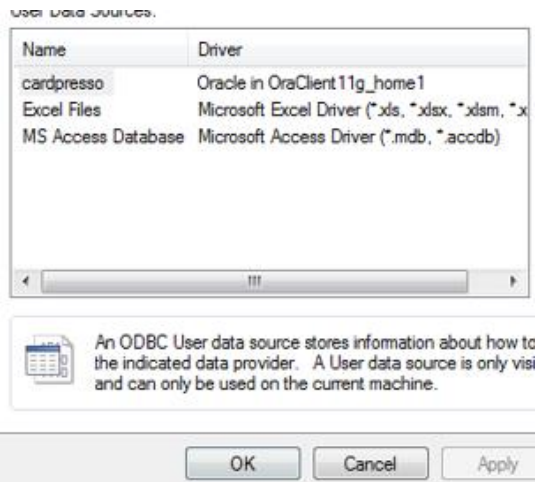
User Data Sources:

| Name | Driver |
|---|---|
| cardpresso | Oracle in OraClient11g_home1 |
| Excel Files | Microsoft Excel Driver (*.xls, *.xlsx, *.xlsm, *.x |
| MS Access Database | Microsoft Access Driver (*.mdb, *.accdb) |

III

An ODBC User data source stores information about how to the indicated data provider. A User data source is only visi and can only be used on the current machine.

OK Cancel Apply